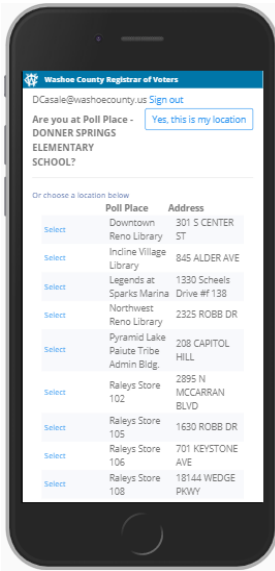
Washoe County Registrar of Voters

DCasale@washoecounty.us Sign out

Are you at Poll Place - DONNER SPRINGS ELEMENTARY SCHOOL?

Yes, this is my location

Or choose a location below

| | Poll Place | Address |
|---|---|---|
| Select | Downtown Reno Library | 301 S CENTER ST |
| Select | Incline Village Library | 845 ALDER AVE |
| Select | Legends at Sparks Marina | 1330 Scheels Drive # 138 |
| Select | Northwest Reno Library | 2325 ROBB DR |
| Select | Pyramid Lake Paiute Tribe Admin Bldg. | 208 CAPITOL HILL |
| Select | Raleys Store 102 | 2895 N MCCARRAN BLVD |
| Select | Raleys Store 105 | 1630 ROBB DR |
| Select | Raleys Store 106 | 701 KEYSTONE AVE |
| Select | Raleys Store 108 | 18144 WEDGE PKWY |